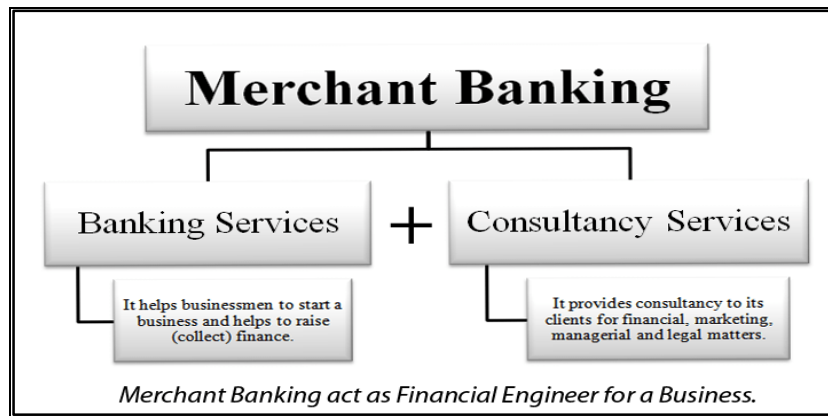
Merchant Banking

Banking Services + Consultancy Services

It helps businessmen to start a business and helps to raise (collect) finance.

It provides consultancy to its clients for financial, marketing, managerial and legal matters.

Merchant Banking act as Financial Engineer for a Business.